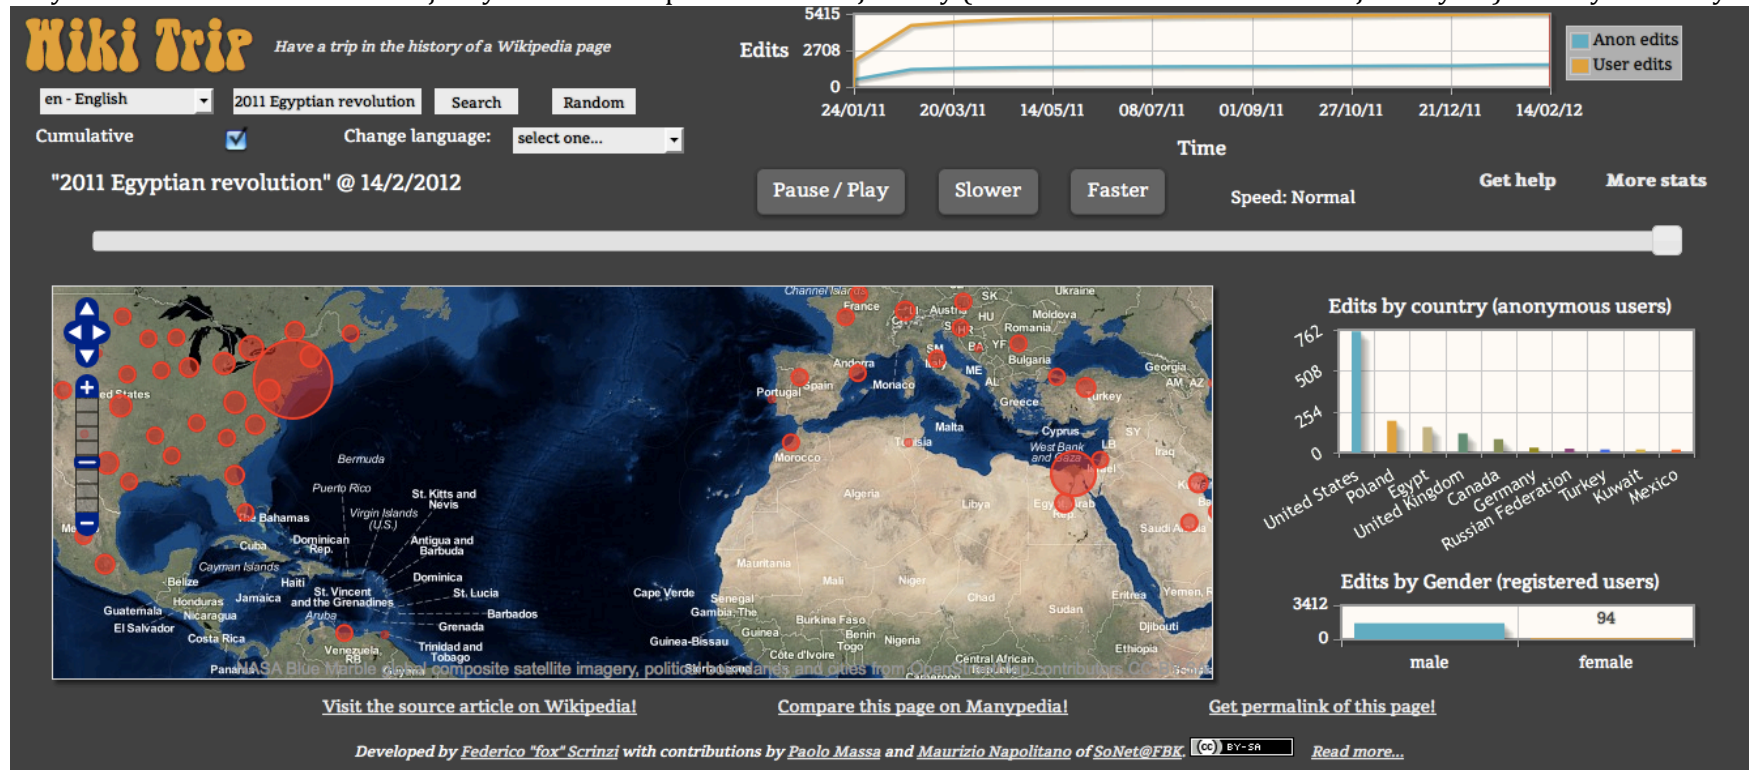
Wiki Trip

Have a trip in the history of a Wikipedia page

en - English

2011 Egyptian revolution

Search

Random

Cumulative

Change language:

select one...

Edits

5415

2708

0

24/01/11 20/03/11 14/05/11 08/07/11 01/09/11 27/10/11 21/12/11 14/02/12

Time

Anon edits

User edits

"2011 Egyptian revolution" @ 14/2/2012

Pause / Play

Slower

Faster

Speed: Normal

Get help

More stats

Channel Islands, France, Austria, SK, Ukraine, HU, Moldova, SI, HR, Romania, BA, YF, SM, Italy, Bulgaria, Andorra, Portugal, Spain, Monaco, ME, AL, Georgia, AM, AZ, Turkey, Greece, Malta, Cyprus, Tunisia, SY, LB, West Bank and Gaza, Israel, Iraq, Kuwait, Morocco, Algeria, Libya, Egypt, Arab Rep, Saudi Arabia, ed States, Bermuda, Puerto Rico, St. Kitts and Nevis, Virgin Islands (U.S.), The Bahamas, Cuba, Dominican Rep., Antigua and Barbuda, Cayman Islands, Belize, Haiti, Dominica, Jamaica, St. Vincent and the Grenadines, St. Lucia, Guatemala, Honduras, Nicaragua, Aruba, Barbados, El Salvador, Grenada, Costa Rica, Trinidad and Tobago, Venezuela, RB, Panama, Guyana, Me, Cape Verde, Senegal, Gambia, The, Mauritania, Mali, Niger, Chad, Sudan, Eritrea, Yemen, R, Burkina Faso, Guinea-Bissau, Guinea, Benin, Togo, Nigeria, Côte d'Ivoire, Central African Republic, Djibouti, Ethiopia

NASA Blue Marble composite satellite imagery, political boundaries and cities from OpenStreetMap contributors CC-BY-SA

Edits by country (anonymous users)

762
508
254
0

United States, Poland, Egypt, United Kingdom, Canada, Germany, Russian Federation, Turkey, Kuwait, Mexico

Edits by Gender (registered users)

3412
0
94

male female

Visit the source article on Wikipedia!

Compare this page on Manypedia!

Get permalink of this page!

Developed by Federico "fox" Scrinzi with contributions by Paolo Massa and Maurizio Napolitano of SoNet@FBK. (cc) BY-SA Read more...